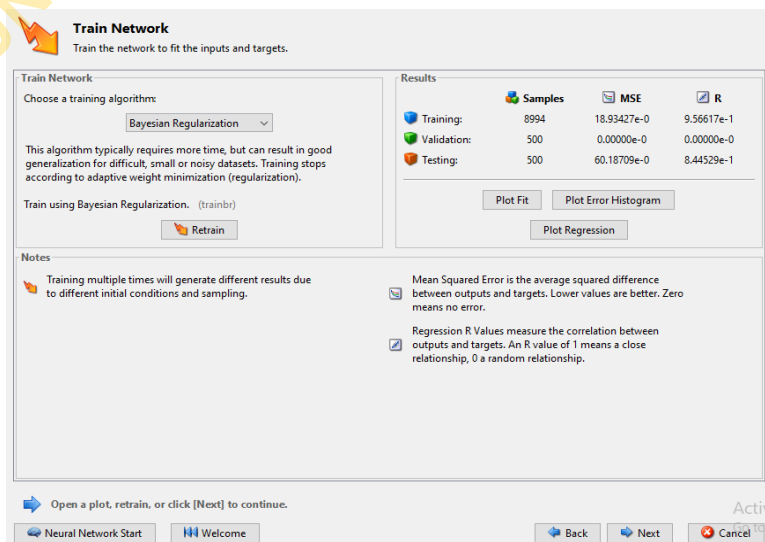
Train Network
Train the network to fit the inputs and targets.

Train Network
Choose a training algorithm:
Bayesian Regularization
This algorithm typically requires more time, but can result in good generalization for difficult, small or noisy datasets. Training stops according to adaptive weight minimization (regularization).

Train using Bayesian Regularization. (trainbr)
Retrain

Results

| | Samples | MSE | R |
|---|---|---|---|
| Training: | 8994 | 18.93427e-0 | 9.56617e-1 |
| Validation: | 500 | 0.00000e-0 | 0.00000e-0 |
| Testing: | 500 | 60.18709e-0 | 8.44529e-1 |

Plot Fit
Plot Error Histogram
Plot Regression

Notes
Training multiple times will generate different results due to different initial conditions and sampling.

Mean Squared Error is the average squared difference between outputs and targets. Lower values are better. Zero means no error.

Regression R Values measure the correlation between outputs and targets. An R value of 1 means a close relationship, 0 a random relationship.

Open a plot, retrain, or click [Next] to continue.

Neural Network Start
Welcome
Back
Next
Cancel
Acti
Go to